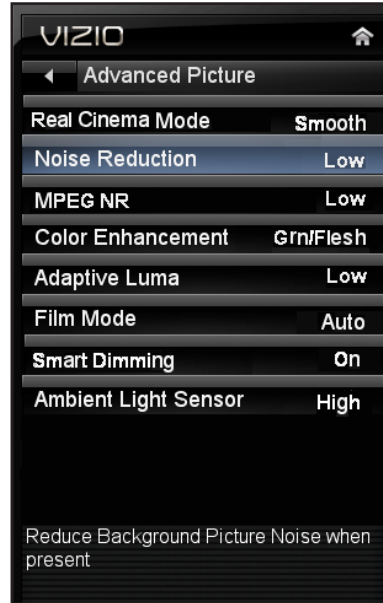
VIZIO

Advanced Picture

Real Cinema Mode Smooth
Noise Reduction Low
MPEG NR Low
Color Enhancement Grn/Flesh
Adaptive Luma Low
Film Mode Auto
Smart Dimming On
Ambient Light Sensor High

Reduce Background Picture Noise when present